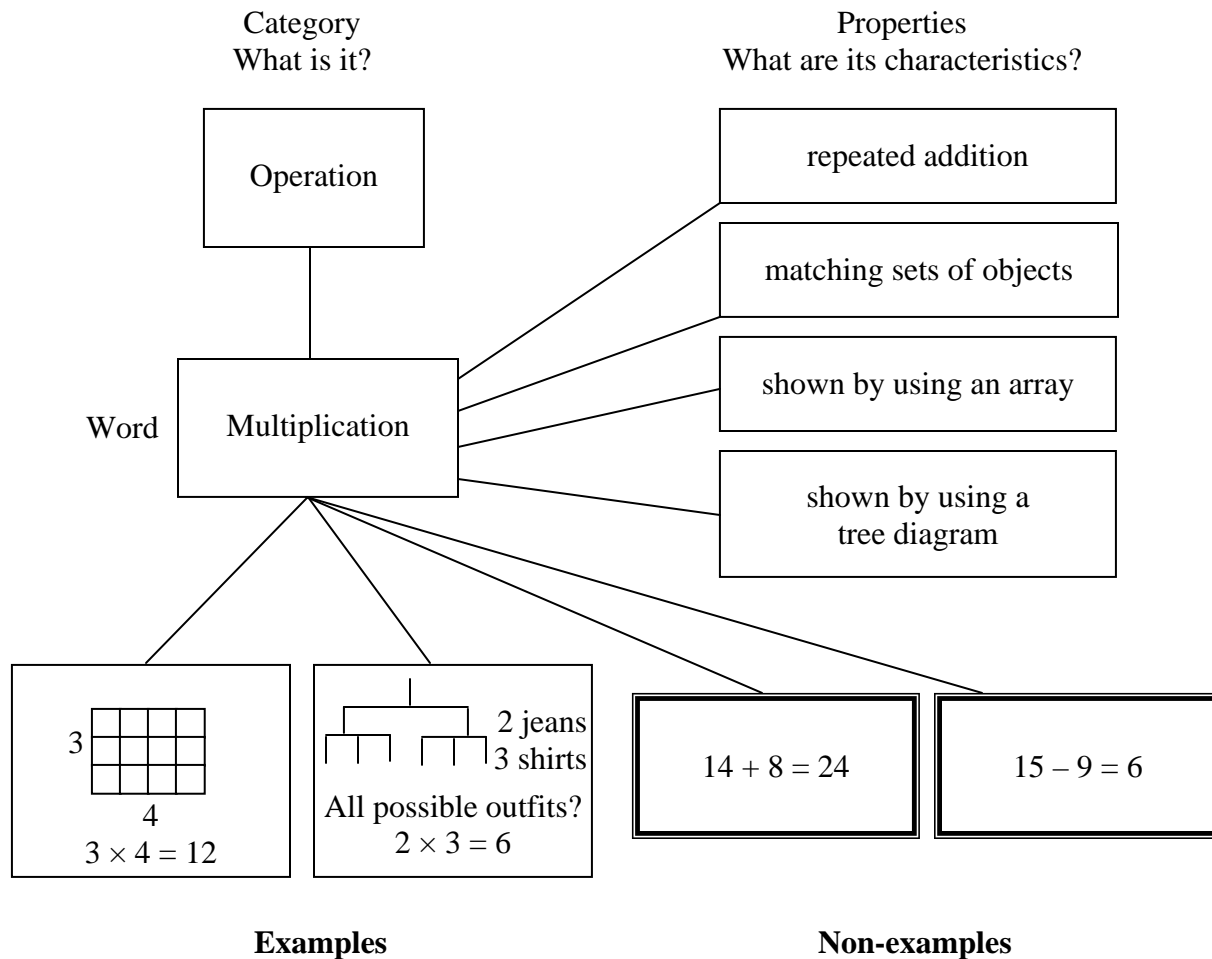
Category
What is it?

Properties
What are its characteristics?

Operation

repeated addition

matching sets of objects

shown by using an array

shown by using a tree diagram

Word

Multiplication

3

4

$3 \times 4 = 12$

2 jeans
3 shirts

All possible outfits?
$2 \times 3 = 6$

$14 + 8 = 24$

$15 - 9 = 6$

**Examples**

**Non-examples**